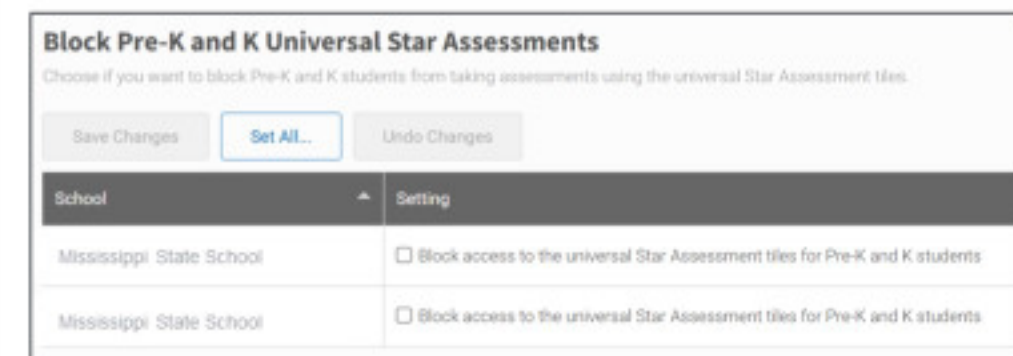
Block Pre-K and K Universal Star Assessments

Choose if you want to block Pre-K and K students from taking assessments using the universal Star Assessment tiles.

Save Changes | Set All... | Undo Changes

| School | Setting |
|---|---|
| Mississippi State School | ☐ Block access to the universal Star Assessment tiles for Pre-K and K students |
| Mississippi State School | ☐ Block access to the universal Star Assessment tiles for Pre-K and K students |